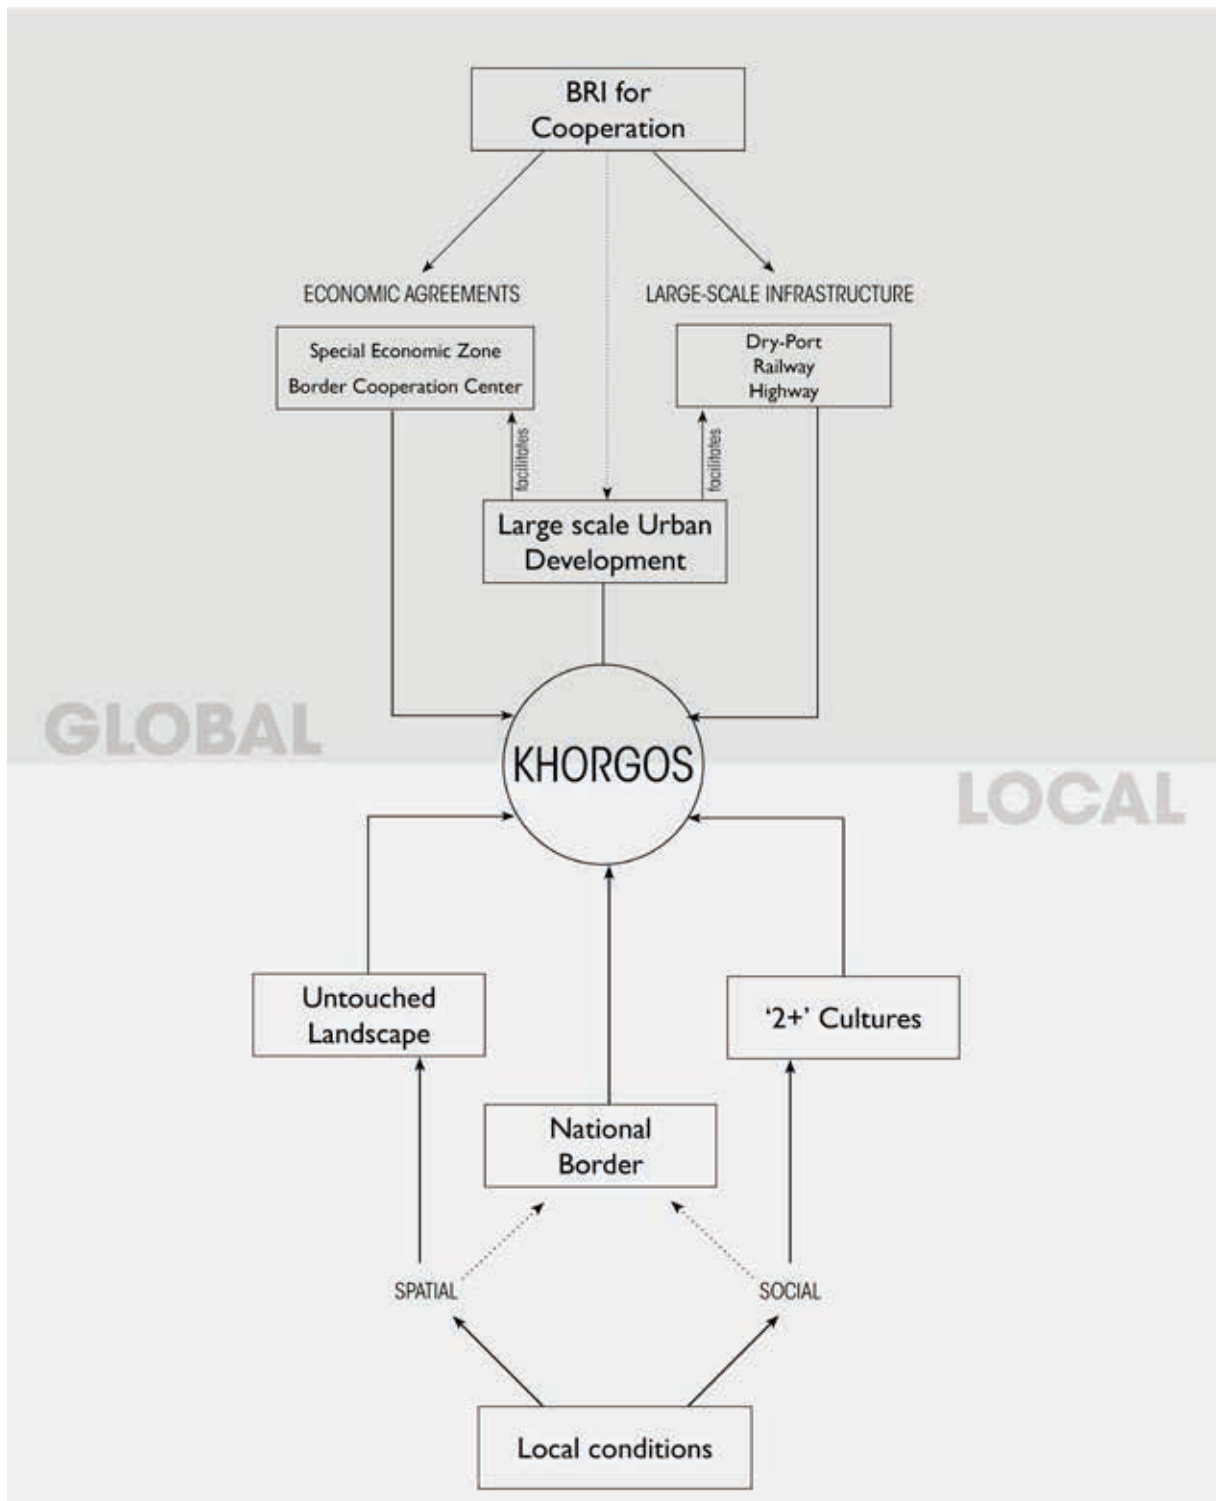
BRI for Cooperation

ECONOMIC AGREEMENTS

LARGE-SCALE INFRASTRUCTURE

Special Economic Zone
Border Cooperation Center

Dry-Port
Railway
Highway

facilitates

facilitates

Large scale Urban Development

GLOBAL

KHORGOS

LOCAL

Untouched Landscape

'2+' Cultures

National Border

SPATIAL

SOCIAL

Local conditions